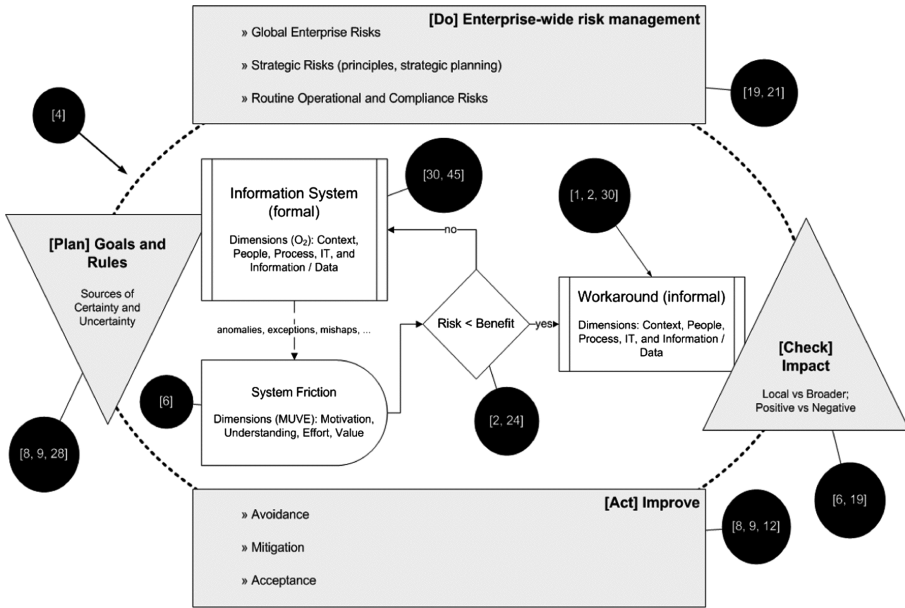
[Do] Enterprise-wide risk management

» Global Enterprise Risks

» Strategic Risks (principles, strategic planning)

» Routine Operational and Compliance Risks

[19, 21]

[4]

[30, 45]

[1, 2, 30]

Information System (formal)

Dimensions ($O_2$): Context, People, Process, IT, and Information / Data

no

[Plan] Goals and Rules

Sources of Certainty and Uncertainty

Risk < Benefit

yes

Workaround (informal)

Dimensions: Context, People, Process, IT, and Information / Data

anomalies, exceptions, mishaps, ...

[6]

System Friction

Dimensions (MUVE): Motivation, Understanding, Effort, Value

[2, 24]

[Check] Impact

Local vs Broader; Positive vs Negative

[8, 9, 28]

[6, 19]

[Act] Improve

» Avoidance

» Mitigation

» Acceptance

[8, 9, 12]